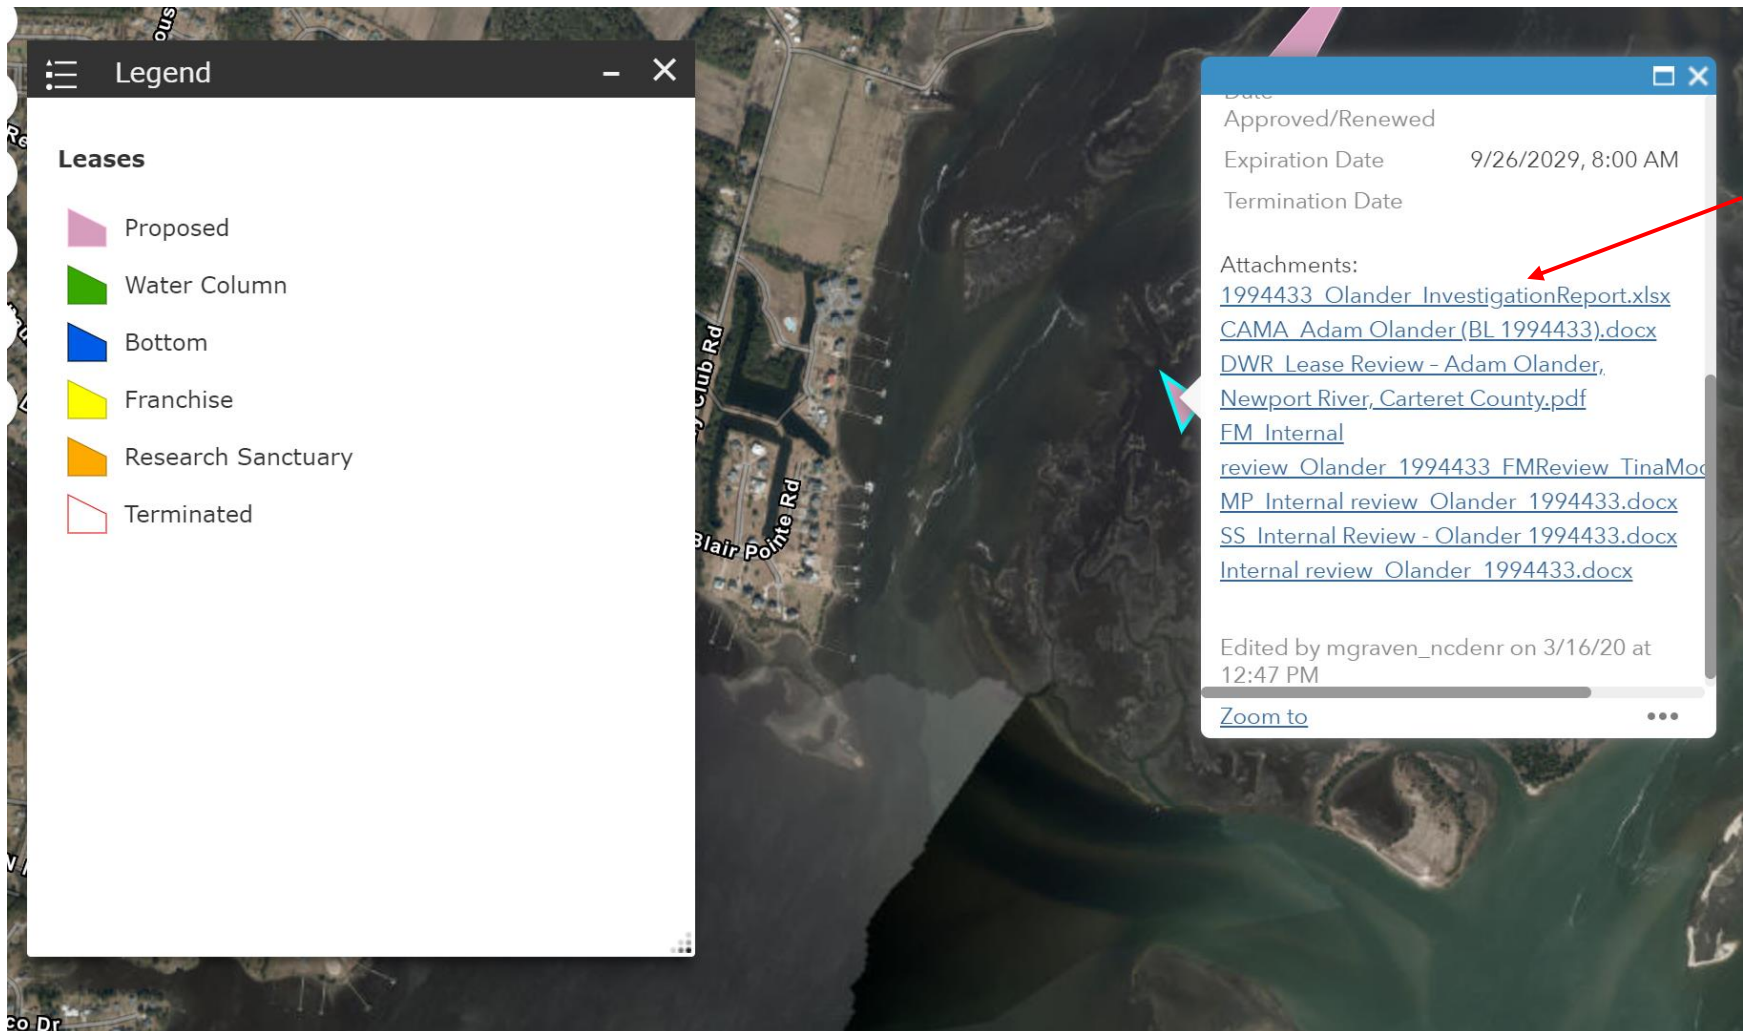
Legend

Leases

Proposed
Water Column
Bottom
Franchise
Research Sanctuary
Terminated

Club Rd
Blair Pointe Rd
Co Dr

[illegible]
Approved/Renewed
Expiration Date 9/26/2029, 8:00 AM
Termination Date

Attachments:
1994433_Olander_InvestigationReport.xlsx
CAMA_Adam Olander (BL 1994433).docx
DWR_Lease Review - Adam Olander, Newport River, Carteret County.pdf
FM_Internal review_Olander_1994433_FMReview_TinaMo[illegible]
MP_Internal review_Olander_1994433.docx
SS_Internal Review - Olander 1994433.docx
Internal review_Olander_1994433.docx

Edited by mgraven_ncdenr on 3/16/20 at 12:47 PM

Zoom to